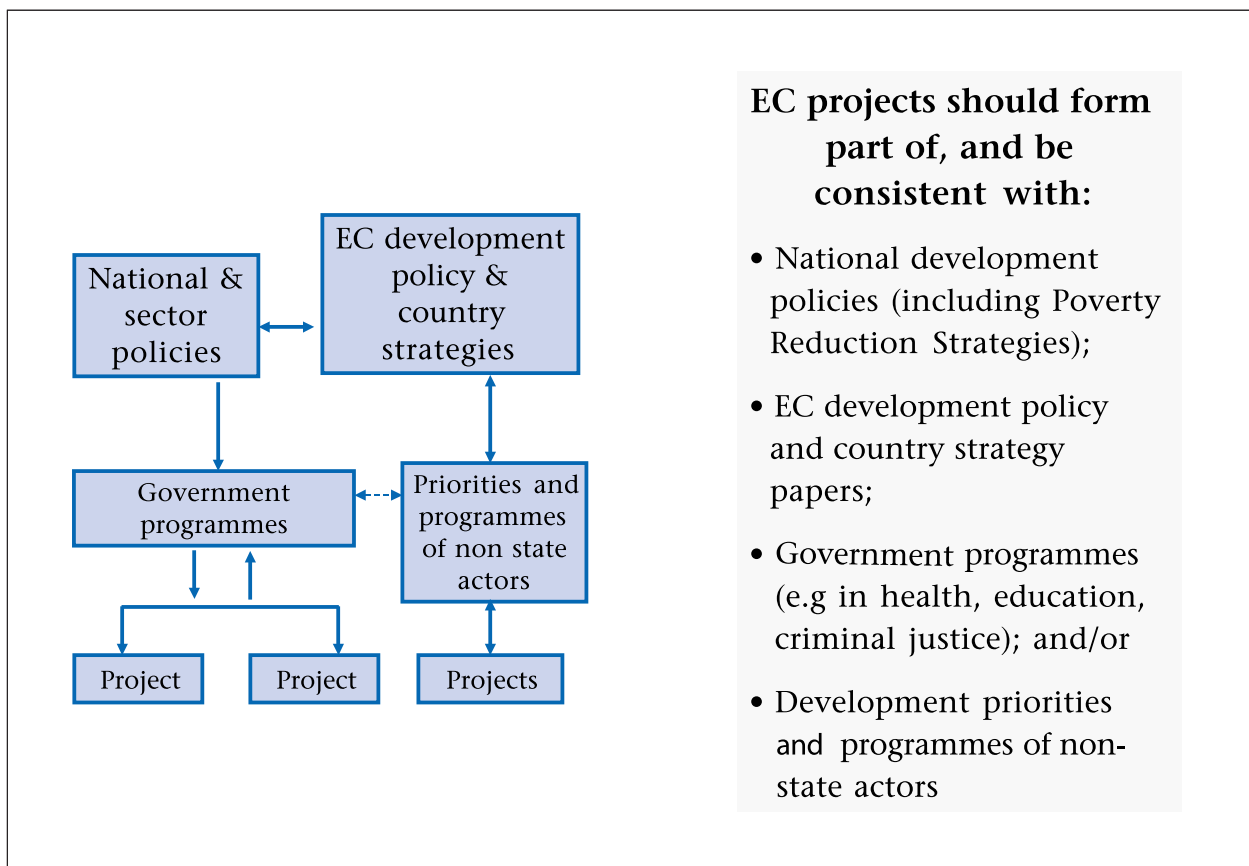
National & sector policies

EC development policy & country strategies

Government programmes

Priorities and programmes of non state actors

Project

Project

Projects

EC projects should form part of, and be consistent with:

• National development policies (including Poverty Reduction Strategies);

• EC development policy and country strategy papers;

• Government programmes (e.g in health, education, criminal justice); and/or

• Development priorities and programmes of non-state actors